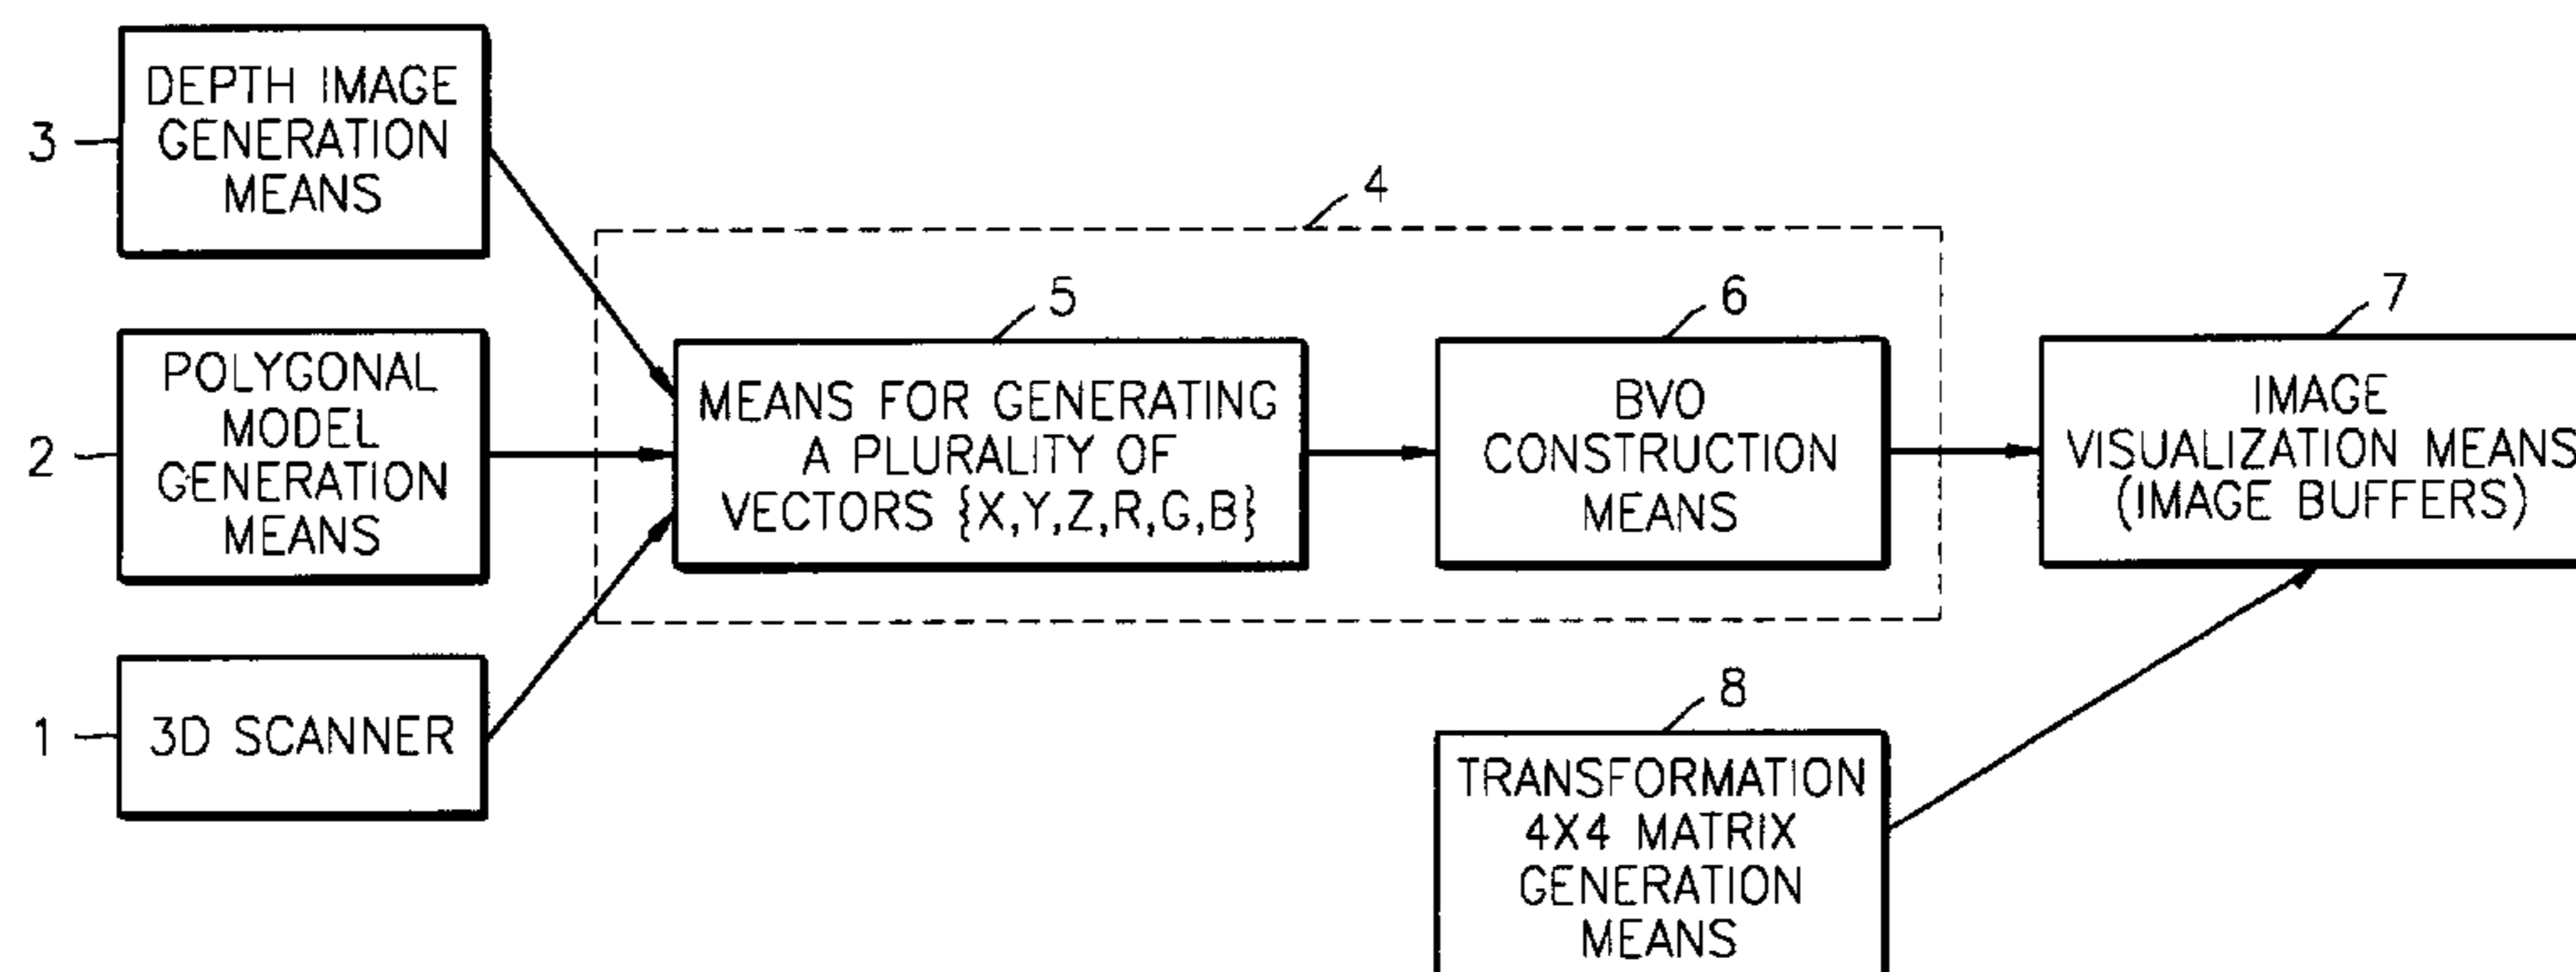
3
DEPTH IMAGE GENERATION MEANS

2
POLYGONAL MODEL GENERATION MEANS

1
3D SCANNER

4

5
MEANS FOR GENERATING A PLURALITY OF VECTORS $\{X,Y,Z,R,G,B\}$

6
BVO CONSTRUCTION MEANS

7
IMAGE VISUALIZATION MEANS (IMAGE BUFFERS)

8
TRANSFORMATION 4X4 MATRIX GENERATION MEANS